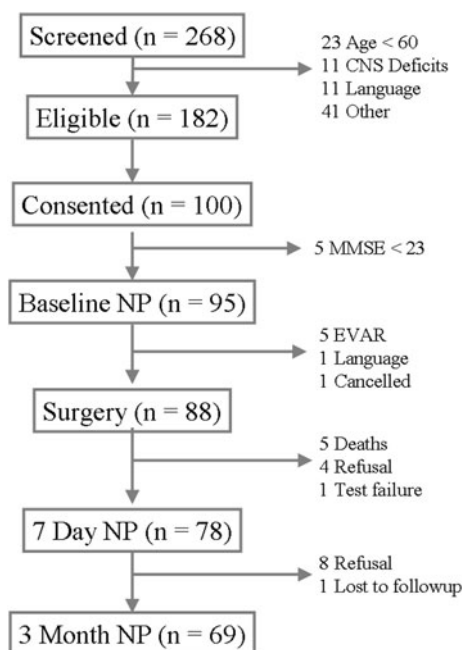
Screened (n = 268)

23 Age < 60
11 CNS Deficits
11 Language
41 Other

Eligible (n = 182)

Consented (n = 100)

5 MMSE < 23

Baseline NP (n = 95)

5 EVAR
1 Language
1 Cancelled

Surgery (n = 88)

5 Deaths
4 Refusal
1 Test failure

7 Day NP (n = 78)

8 Refusal
1 Lost to followup

3 Month NP (n = 69)